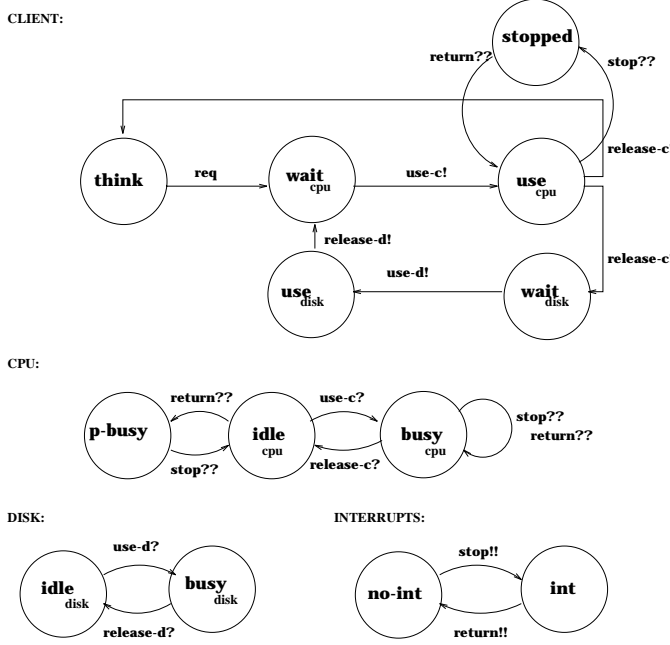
CLIENT:

stopped

return??

stop??

think

req

wait$_{cpu}$

use-c!

use$_{cpu}$

release-c

release-d!

release-c

use$_{disk}$

use-d!

wait$_{disk}$

CPU:

return??

use-c?

stop??

p-busy

idle$_{cpu}$

busy$_{cpu}$

return??

stop??

release-c?

DISK:

INTERRUPTS:

use-d?

stop!!

idle$_{disk}$

busy$_{disk}$

no-int

int

release-d?

return!!